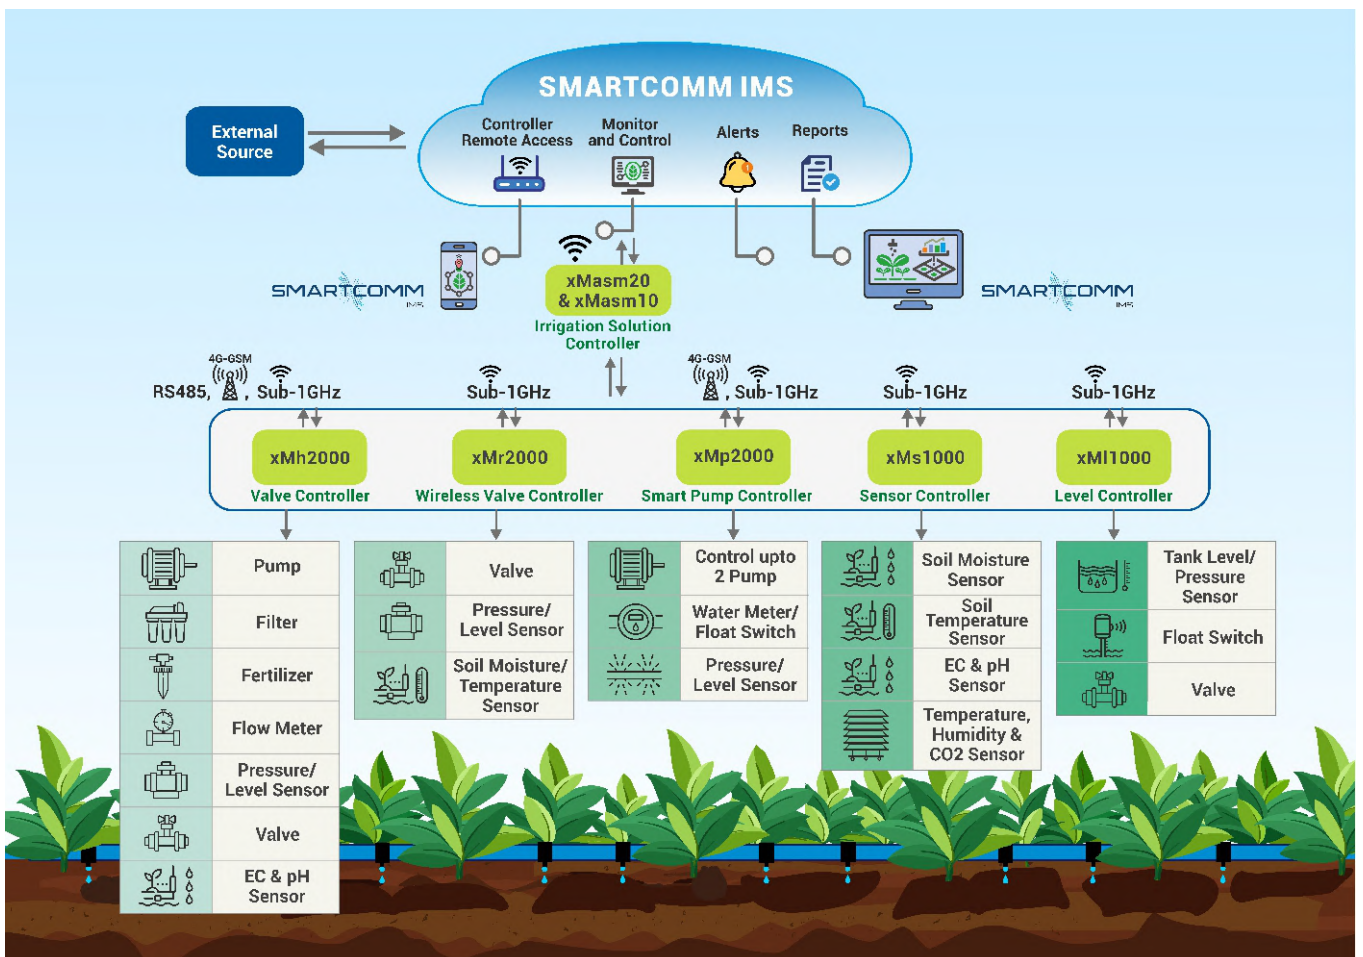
SMARTCOMM IMS

External Source

Controller Remote Access

Monitor and Control

Alerts

Reports

SMARTCOMM IMS

xMasm20 & xMasm10

Irrigation Solution Controller

SMARTCOMM IMS

4G-GSM

RS485, , Sub-1GHz

Sub-1GHz

4G-GSM

, Sub-1GHz

Sub-1GHz

Sub-1GHz

xMh2000
Valve Controller

xMr2000
Wireless Valve Controller

xMp2000
Smart Pump Controller

xMs1000
Sensor Controller

xMl1000
Level Controller

Pump
Filter
Fertilizer
Flow Meter
Pressure/ Level Sensor
Valve
EC & pH Sensor

Valve
Pressure/ Level Sensor
Soil Moisture/ Temperature Sensor

Control upto 2 Pump
Water Meter/ Float Switch
Pressure/ Level Sensor

Soil Moisture Sensor
Soil Temperature Sensor
EC & pH Sensor
Temperature, Humidity & CO2 Sensor

Tank Level/ Pressure Sensor
Float Switch
Valve